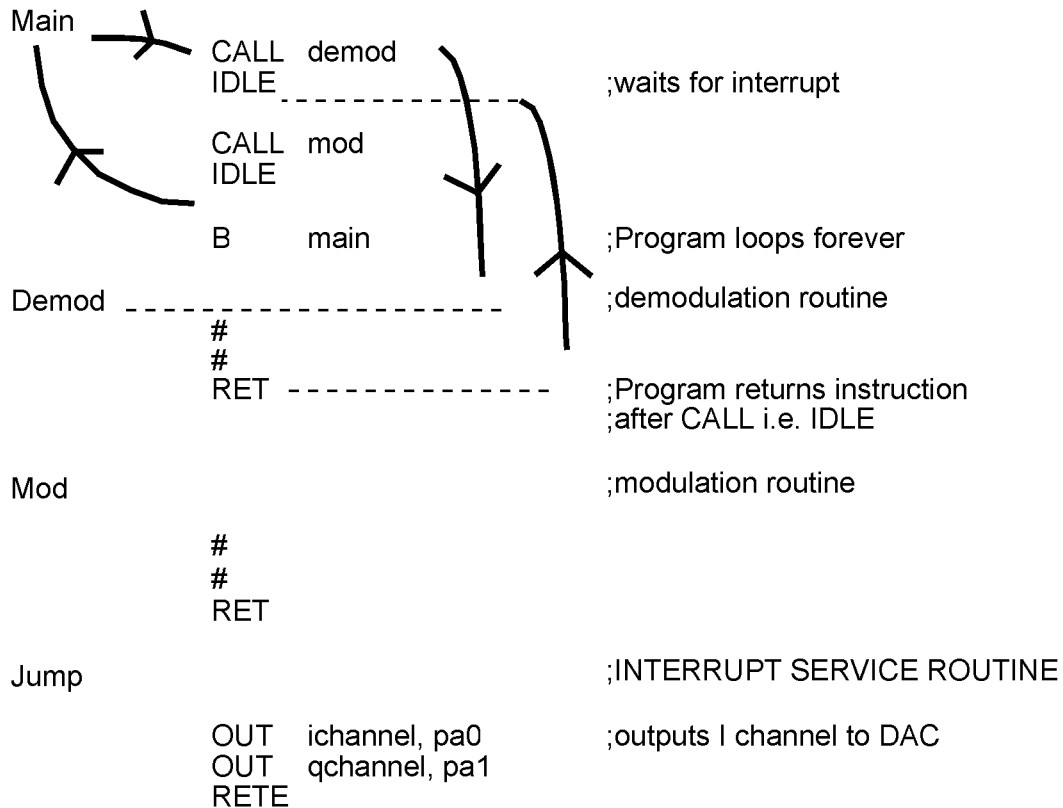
Main

CALL demod
IDLE ;waits for interrupt

CALL mod
IDLE

B main ;Program loops forever

Demod ;demodulation routine
#
#
RET ;Program returns instruction
;after CALL i.e. IDLE

Mod ;modulation routine

#
#
RET

Jump ;INTERRUPT SERVICE ROUTINE

OUT ichannel, pa0 ;outputs I channel to DAC
OUT qchannel, pa1
RETE